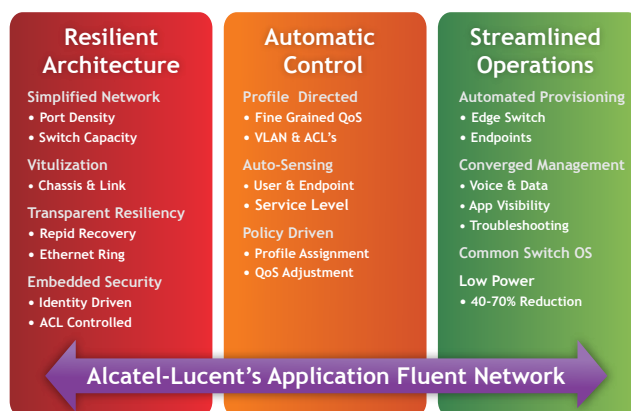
Resilient Architecture

Simplified Network
• Port Density
• Switch Capacity

Vitulization
• Chassis & Link

Transparent Resiliency
• Repid Recovery
• Ethernet Ring

Embedded Security
• Identity Driven
• ACL Controlled

Automatic Control

Profile Directed
• Fine Grained QoS
• VLAN & ACL's

Auto-Sensing
• User & Endpoint
• Service Level

Policy Driven
• Profile Assignment
• QoS Adjustment

Streamlined Operations

Automated Provisioning
• Edge Switch
• Endpoints

Converged Management
• Voice & Data
• App Visibility
• Troubleshooting

Common Switch OS

Low Power
• 40-70% Reduction

Alcatel-Lucent's Application Fluent Network